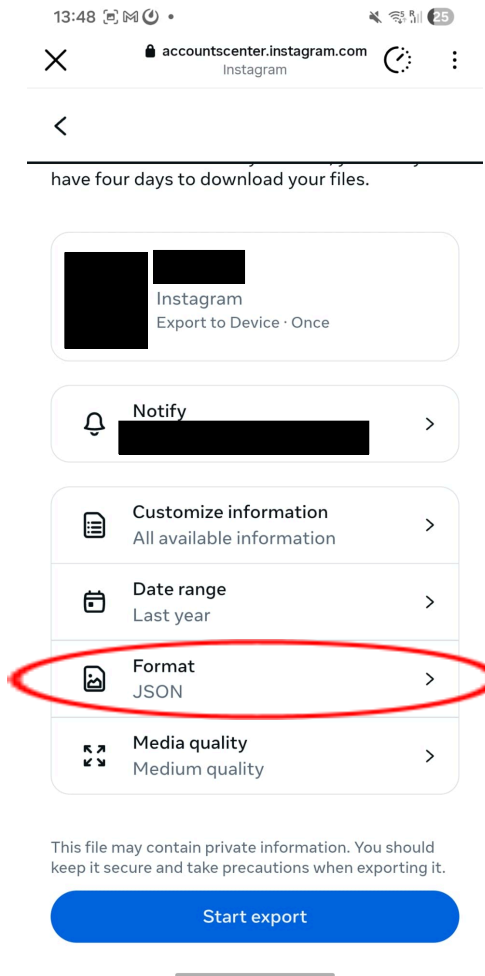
13:48

25

accountscenter.instagram.com
Instagram

have four days to download your files.

Instagram
Export to Device · Once

Notify

Customize information
All available information

Date range
Last year

Format
JSON

Media quality
Medium quality

This file may contain private information. You should keep it secure and take precautions when exporting it.

Start export